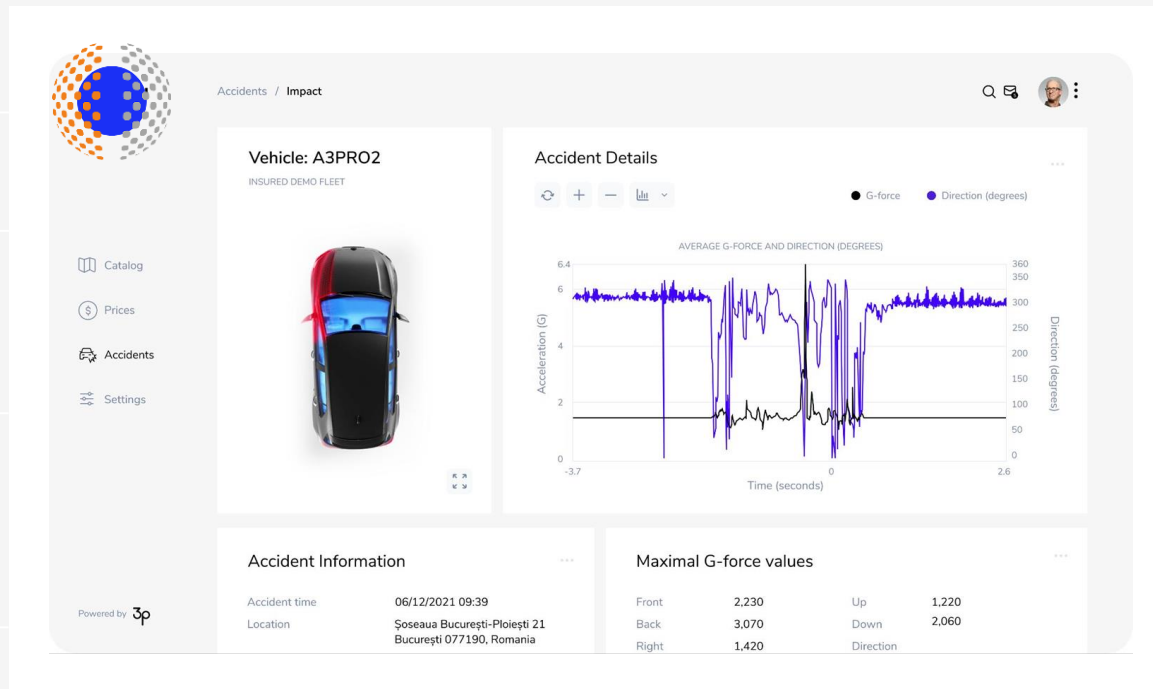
Accidents / Impact

Catalog
Prices
Accidents
Settings

Powered by 3p

Vehicle: A3PRO2
INSURED DEMO FLEET

Accident Details

G-force
Direction (degrees)

AVERAGE G-FORCE AND DIRECTION (DEGREES)

6.4
6
4
2
0
Acceleration (G)

360
350
300
250
200
150
100
50
0
Direction (degrees)

-3.7
0
2.6
Time (seconds)

Accident Information

Accident time 06/12/2021 09:39
Location Şoseaua Bucureşti-Ploieşti 21 Bucureşti 077190, Romania

Maximal G-force values

| Front | 2,230 | Up | 1,220 |
|---|---|---|---|
| Back | 3,070 | Down | 2,060 |
| Right | 1,420 | Direction | |